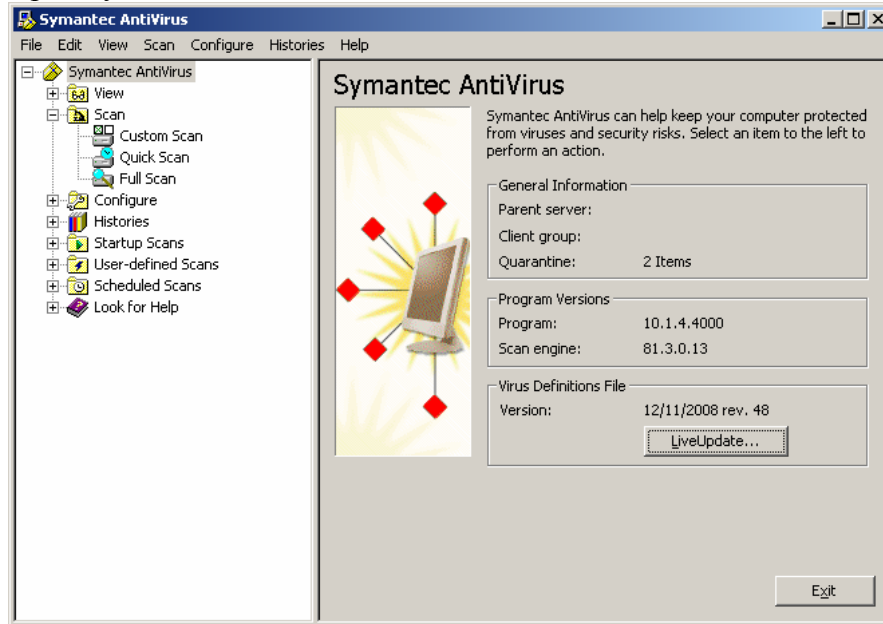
Symantec AntiVirus

File Edit View Scan Configure Histories Help

Symantec AntiVirus
View
Scan
Custom Scan
Quick Scan
Full Scan
Configure
Histories
Startup Scans
User-defined Scans
Scheduled Scans
Look for Help

Symantec AntiVirus

Symantec AntiVirus can help keep your computer protected from viruses and security risks. Select an item to the left to perform an action.

General Information
Parent server:
Client group:
Quarantine: 2 Items

Program Versions
Program: 10.1.4.4000
Scan engine: 81.3.0.13

Virus Definitions File
Version: 12/11/2008 rev. 48
LiveUpdate...

Exit